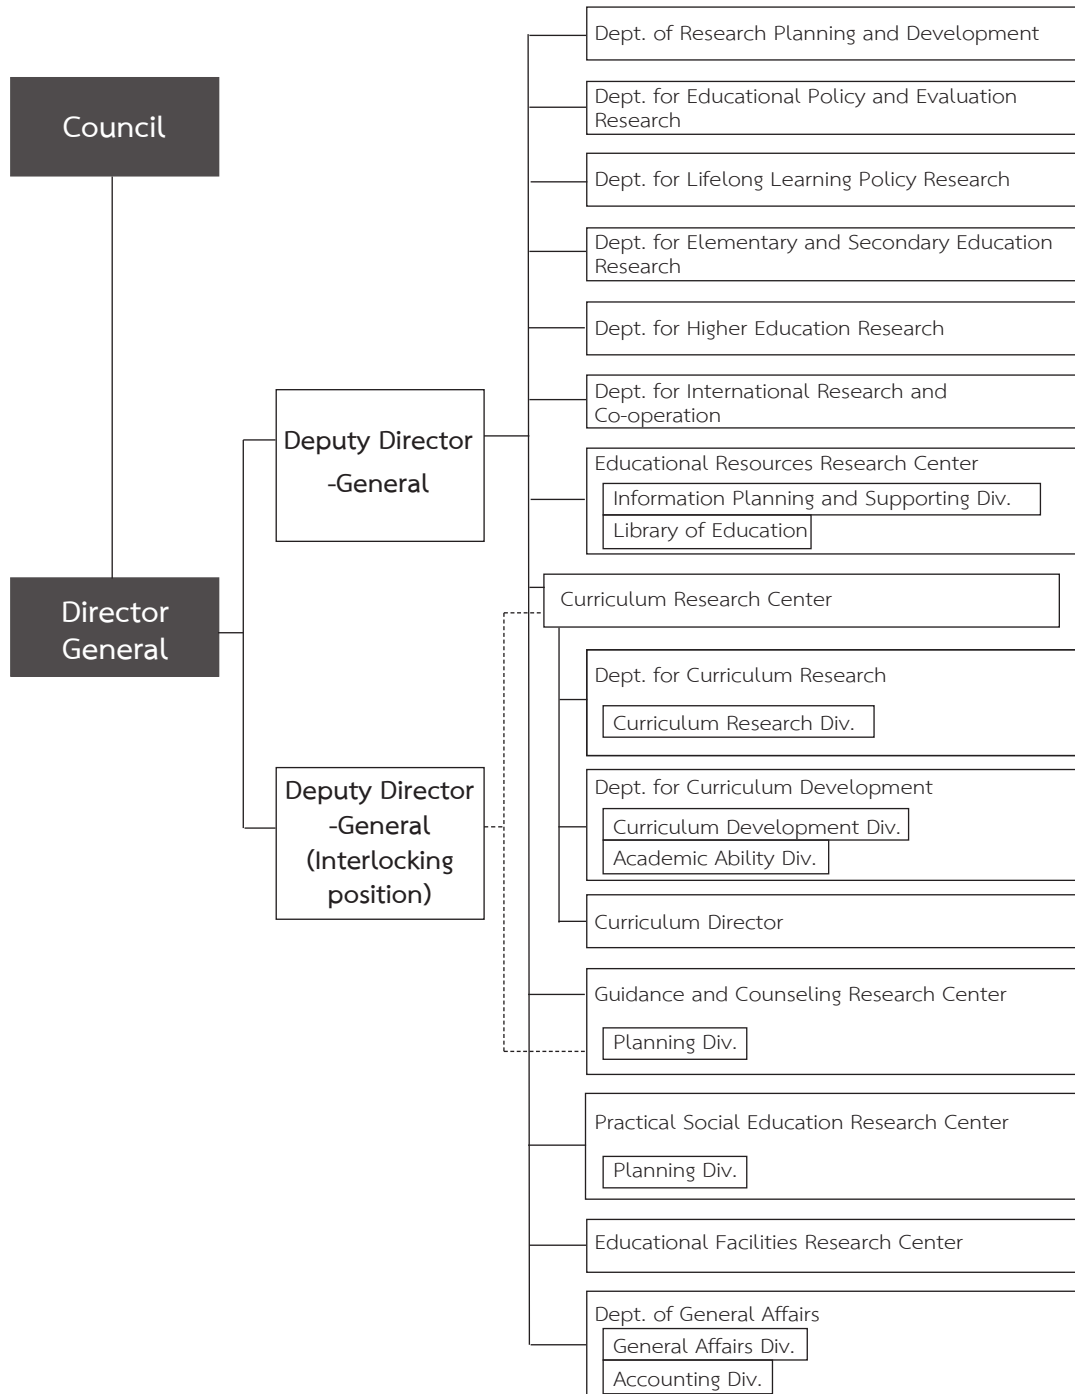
Council

Director General

Deputy Director -General

Deputy Director -General (Interlocking position)

Dept. of Research Planning and Development

Dept. for Educational Policy and Evaluation Research

Dept. for Lifelong Learning Policy Research

Dept. for Elementary and Secondary Education Research

Dept. for Higher Education Research

Dept. for International Research and Co-operation

Educational Resources Research Center

Information Planning and Supporting Div.

Library of Education

Curriculum Research Center

Dept. for Curriculum Research

Curriculum Research Div.

Dept. for Curriculum Development

Curriculum Development Div.

Academic Ability Div.

Curriculum Director

Guidance and Counseling Research Center

Planning Div.

Practical Social Education Research Center

Planning Div.

Educational Facilities Research Center

Dept. of General Affairs

General Affairs Div.

Accounting Div.